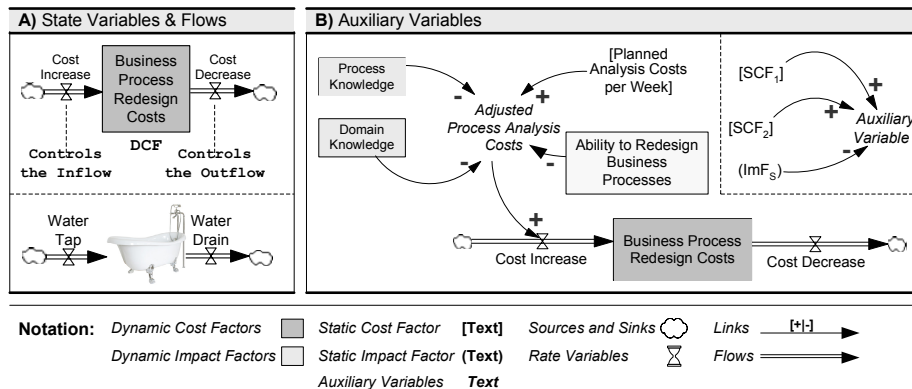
A) State Variables & Flows

Cost Increase

Business Process Redesign Costs

Cost Decrease

DCF

Controls the Inflow

Controls the Outflow

Water Tap

Water Drain

B) Auxiliary Variables

Process Knowledge

Domain Knowledge

[Planned Analysis Costs per Week]

Adjusted Process Analysis Costs

Ability to Redesign Business Processes

-

+

-

-

+

Cost Increase

Business Process Redesign Costs

Cost Decrease

[SCF$_1$]

[SCF$_2$]

(ImF$_S$)

+

+

-

Auxiliary Variable

Notation: Dynamic Cost Factors Static Cost Factor [Text] Sources and Sinks Links [+|-]

Dynamic Impact Factors Static Impact Factor (Text) Rate Variables Flows

Auxiliary Variables Text